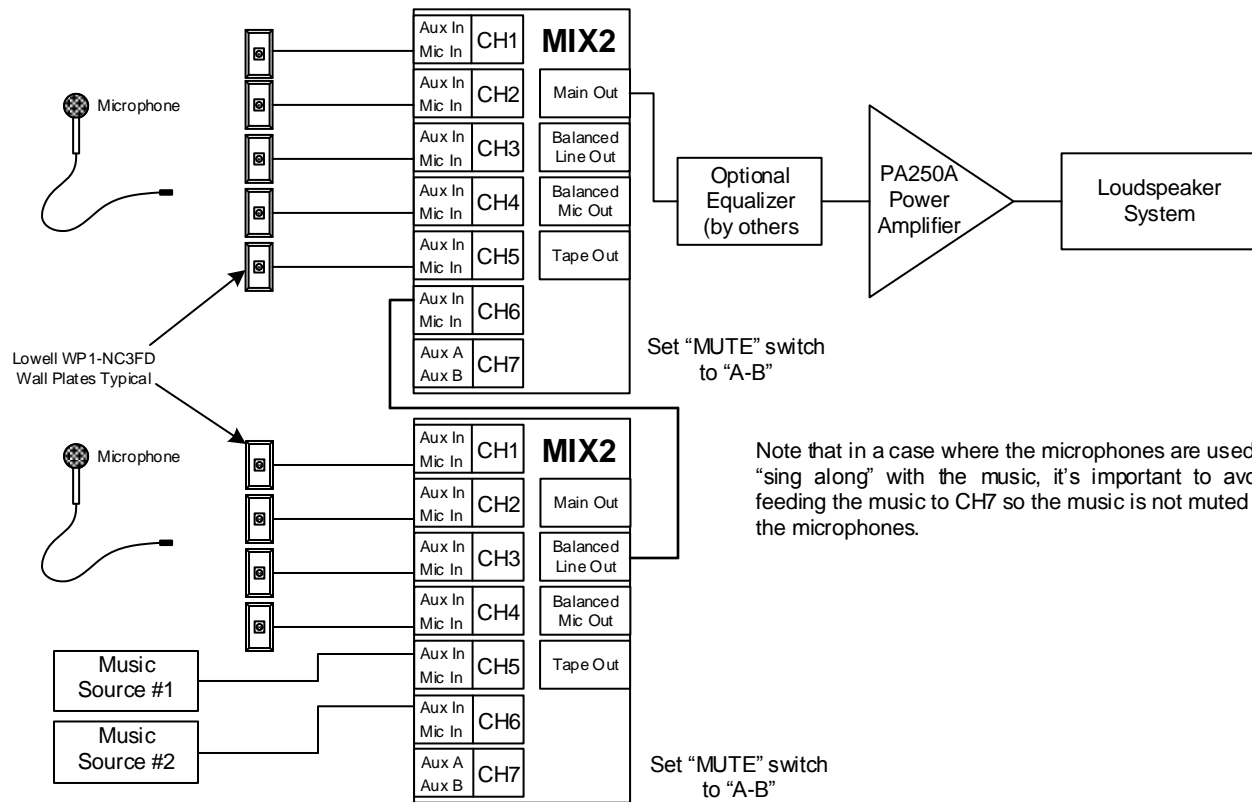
Microphone

Aux In Mic In CH1
MIX2
Aux In Mic In CH2
Main Out
Aux In Mic In CH3
Balanced Line Out
Aux In Mic In CH4
Balanced Mic Out
Aux In Mic In CH5
Tape Out
Aux In Mic In CH6
Aux A Aux B CH7

Optional Equalizer (by others

PA250A Power Amplifier

Loudspeaker System

Lowell WP1-NC3FD Wall Plates Typical

Set "MUTE" switch to "A-B"

Microphone

Aux In Mic In CH1
MIX2
Aux In Mic In CH2
Main Out
Aux In Mic In CH3
Balanced Line Out
Aux In Mic In CH4
Balanced Mic Out
Aux In Mic In CH5
Tape Out
Aux In Mic In CH6
Aux A Aux B CH7

Note that in a case where the microphones are used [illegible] "sing along" with the music, it's important to avo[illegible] feeding the music to CH7 so the music is not muted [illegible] the microphones.

Music Source #1

Music Source #2

Set "MUTE" switch to "A-B"